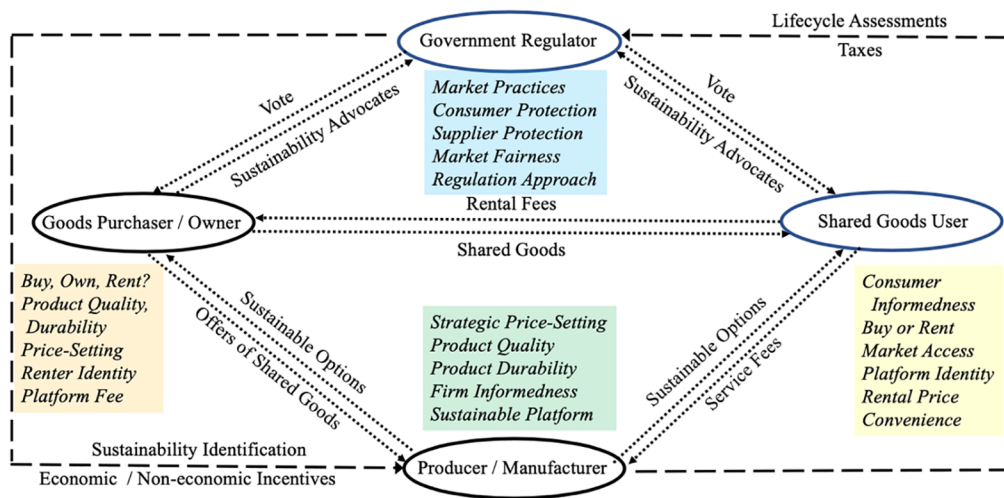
Lifecycle Assessments

Government Regulator

Taxes

Vote

Sustainability Advocates

Market Practices
Consumer Protection
Supplier Protection
Market Fairness
Regulation Approach

Vote

Sustainability Advocates

Goods Purchaser / Owner

Rental Fees

Shared Goods User

Shared Goods

Buy, Own, Rent?
Product Quality, Durability
Price-Setting
Renter Identity
Platform Fee

Sustainable Options

Offers of Shared Goods

Strategic Price-Setting
Product Quality
Product Durability
Firm Informedness
Sustainable Platform

Sustainable Options

Service Fees

Consumer Informedness
Buy or Rent
Market Access
Platform Identity
Rental Price
Convenience

Sustainability Identification

Producer / Manufacturer

Economic / Non-economic Incentives